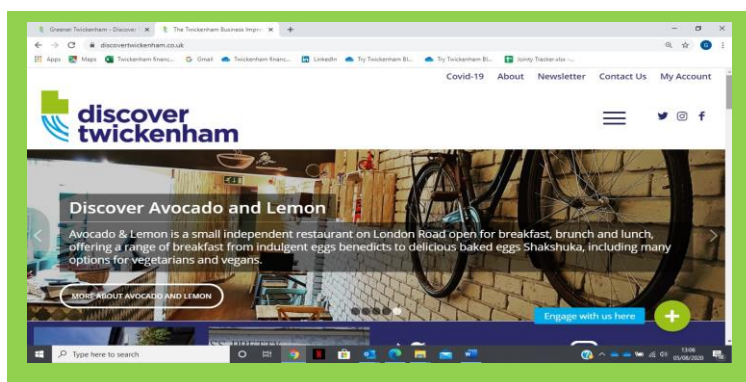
Greener Twickenham - Discover ×
The Twickenham Business Impro ×
+
discovertwickenham.co.uk
Apps
Maps
Twickenham financ...
Gmail
Twickenham financ...
LinkedIn
Try Twickenham Bl...
Try Twickenham Bl...
Jointy Tracker.xlsx - ...

Covid-19
About
Newsletter
Contact Us
My Account

discover twickenham

Discover Avocado and Lemon

Avocado & Lemon is a small independent restaurant on London Road open for breakfast, brunch and lunch, offering a range of breakfast from indulgent eggs benedicts to delicious baked eggs Shakshuka, including many options for vegetarians and vegans.

MORE ABOUT AVOCADO AND LEMON

Engage with us here

Type here to search

13:06
05/08/2020